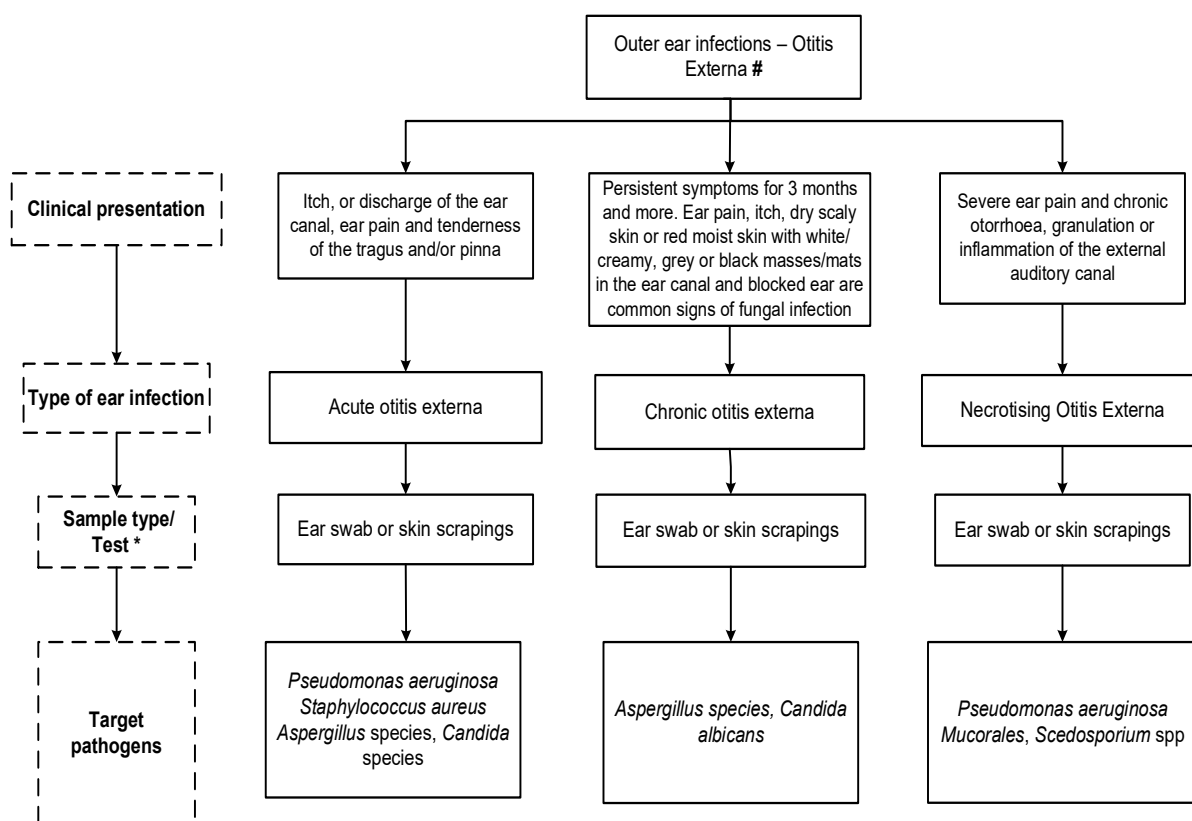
Outer ear infections – Otitis Externa #

Clinical presentation

Itch, or discharge of the ear canal, ear pain and tenderness of the tragus and/or pinna

Persistent symptoms for 3 months and more. Ear pain, itch, dry scaly skin or red moist skin with white/ creamy, grey or black masses/mats in the ear canal and blocked ear are common signs of fungal infection

Severe ear pain and chronic otorrhoea, granulation or inflammation of the external auditory canal

Type of ear infection

Acute otitis externa

Chronic otitis externa

Necrotising Otitis Externa

Sample type/ Test *

Ear swab or skin scrapings

Ear swab or skin scrapings

Ear swab or skin scrapings

Target pathogens

Pseudomonas aeruginosa Staphylococcus aureus Aspergillus species, Candida species

Aspergillus species, Candida albicans

Pseudomonas aeruginosa Mucorales, Scedosporium spp